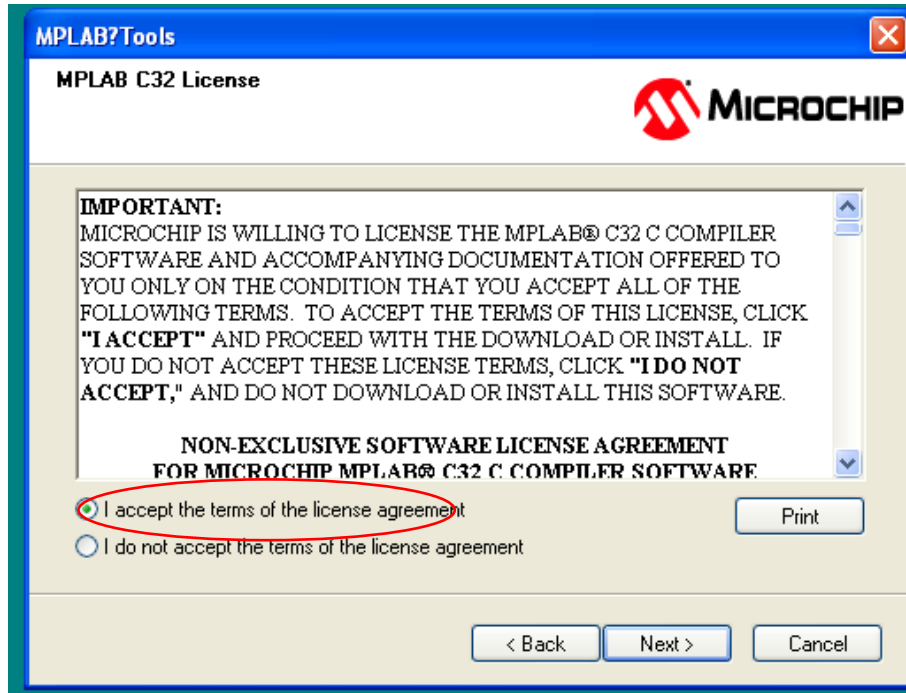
MPLAB?Tools

MPLAB C32 License

MICROCHIP

IMPORTANT:
MICROCHIP IS WILLING TO LICENSE THE MPLAB® C32 C COMPILER SOFTWARE AND ACCOMPANYING DOCUMENTATION OFFERED TO YOU ONLY ON THE CONDITION THAT YOU ACCEPT ALL OF THE FOLLOWING TERMS. TO ACCEPT THE TERMS OF THIS LICENSE, CLICK **"I ACCEPT"** AND PROCEED WITH THE DOWNLOAD OR INSTALL. IF YOU DO NOT ACCEPT THESE LICENSE TERMS, CLICK **"I DO NOT ACCEPT,"** AND DO NOT DOWNLOAD OR INSTALL THIS SOFTWARE.

NON-EXCLUSIVE SOFTWARE LICENSE AGREEMENT
FOR MICROCHIP MPLAB® C32 C COMPILER SOFTWARE

I accept the terms of the license agreement

I do not accept the terms of the license agreement

Print

< Back

Next >

Cancel